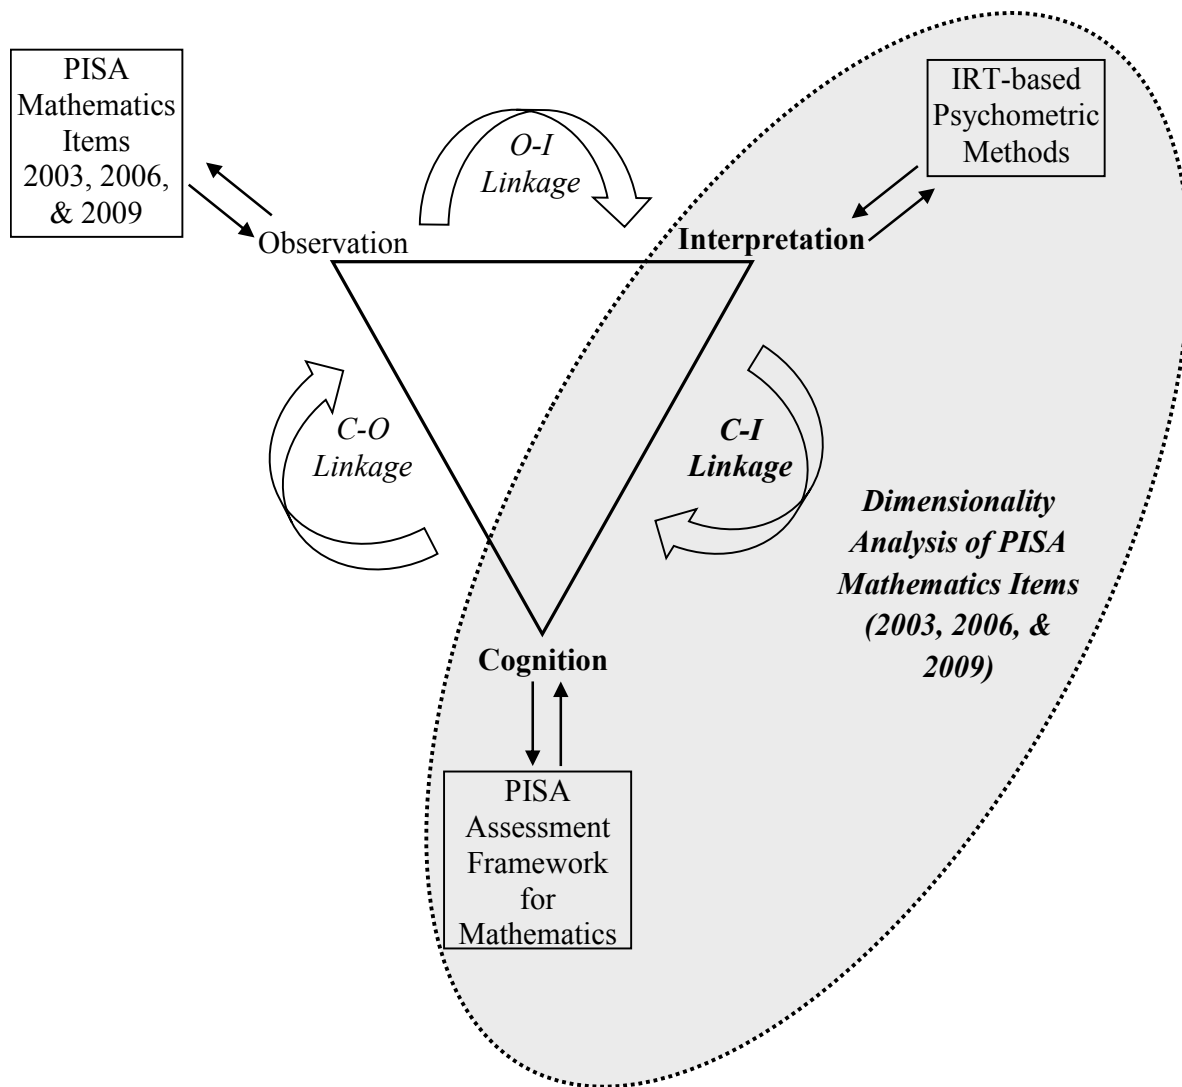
PISA Mathematics Items 2003, 2006, & 2009

O-I Linkage

IRT-based Psychometric Methods

Observation

Interpretation

C-O Linkage

C-I Linkage

Dimensionality Analysis of PISA Mathematics Items (2003, 2006, & 2009)

Cognition

PISA Assessment Framework for Mathematics